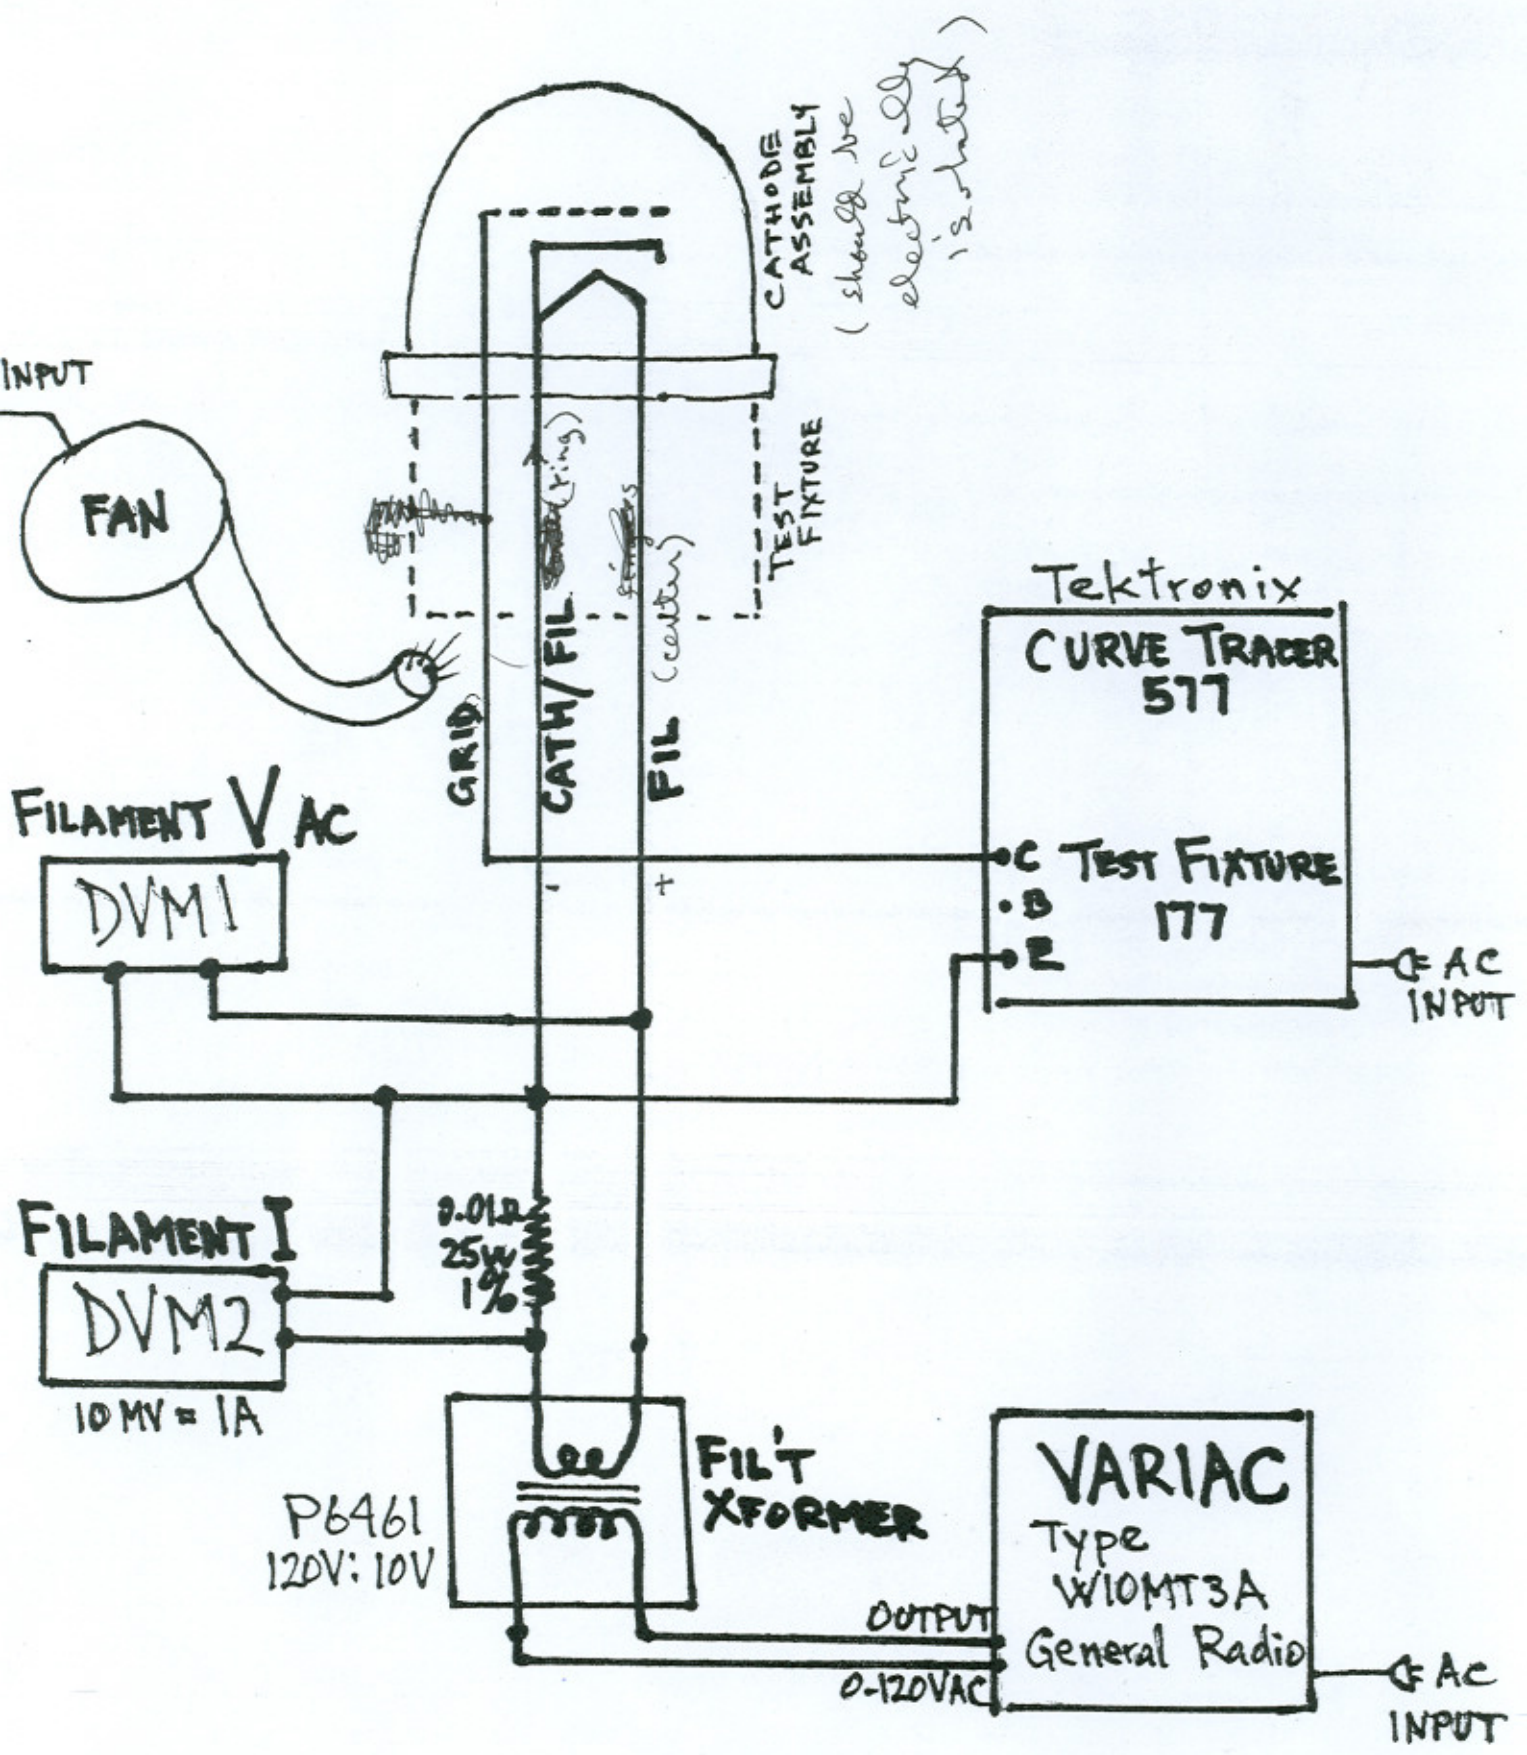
INPUT

FAN

CATHODE ASSEMBLY

(should be electrically isolated)

TEST FIXTURE

(ring)

(center)

GRID

CATH/FIL

FIL

-

+

Tektronix

CURVE TRACER 577

C TEST FIXTURE

B 177

E

AC INPUT

FILAMENT V AC

DVM1

FILAMENT I

DVM2

10 MV = 1A

0.01Ω 25w 1%

P6461 120V: 10V

FIL'T XFORMER

VARIAC

Type W10MT3A

General Radio

OUTPUT

0-120VAC

AC INPUT